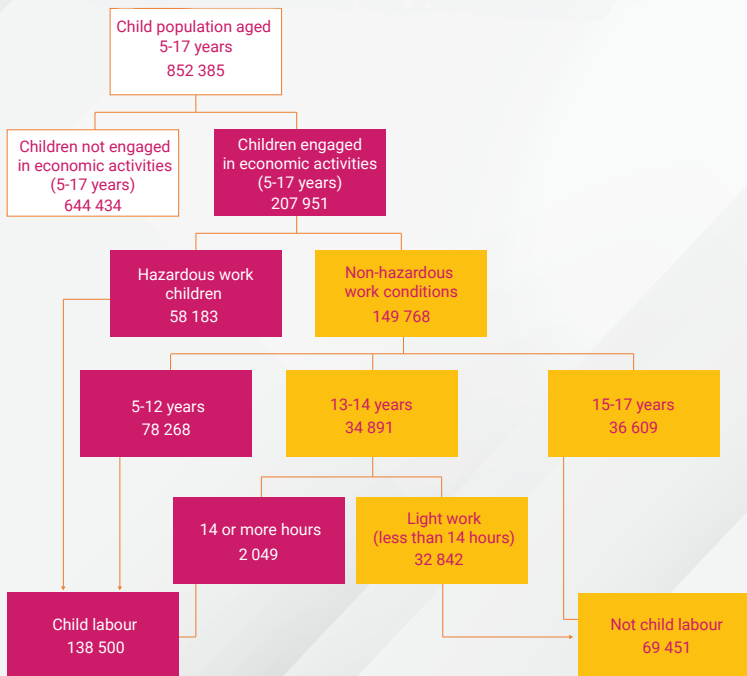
Child population aged 5-17 years
852 385

Children not engaged in economic activities (5-17 years)
644 434

Children engaged in economic activities (5-17 years)
207 951

Hazardous work children
58 183

Non-hazardous work conditions
149 768

5-12 years
78 268

13-14 years
34 891

15-17 years
36 609

14 or more hours
2 049

Light work (less than 14 hours)
32 842

Child labour
138 500

Not child labour
69 451